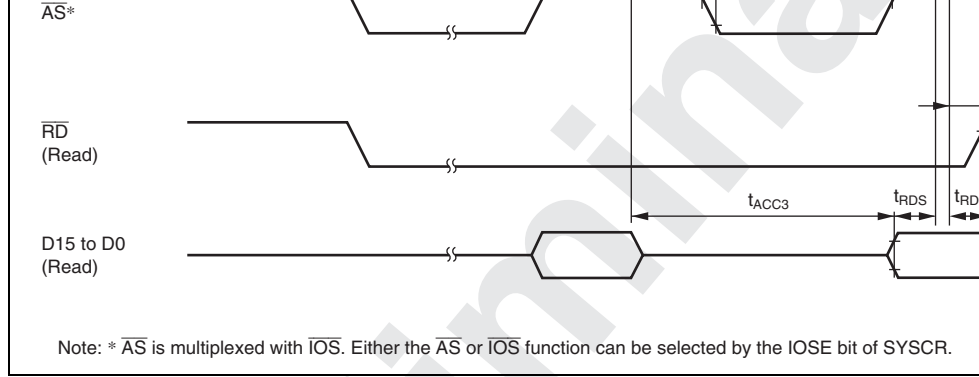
$\overline{AS}$*

$\overline{RD}$
(Read)

$t_{ACC3}$

$t_{RDS}$

$t_{RD}$

D15 to D0
(Read)

Note: * $\overline{AS}$ is multiplexed with $\overline{IOS}$. Either the $\overline{AS}$ or $\overline{IOS}$ function can be selected by the IOSE bit of SYSCR.